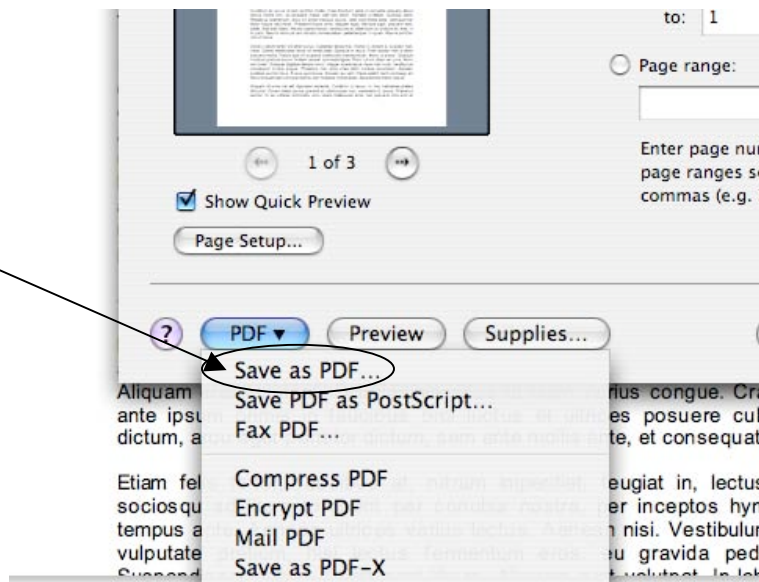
to: 1

Page range:

Enter page nu
page ranges s
commas (e.g.

1 of 3

Show Quick Preview

Page Setup...

?

PDF ▾

Preview

Supplies...

Save as PDF...
Save PDF as PostScript...
Fax PDF...
Compress PDF
Encrypt PDF
Mail PDF
Save as PDF-X

Aliquam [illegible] rius congue. Cr
ante ipsu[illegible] es posuere cu
dictum, a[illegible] te, et consequa

Etiam fel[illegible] eugiat in, lectu
sociosqu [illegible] per inceptos hy
tempus a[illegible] n nisi. Vestibulu
vulputate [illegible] eu gravida pe
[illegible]